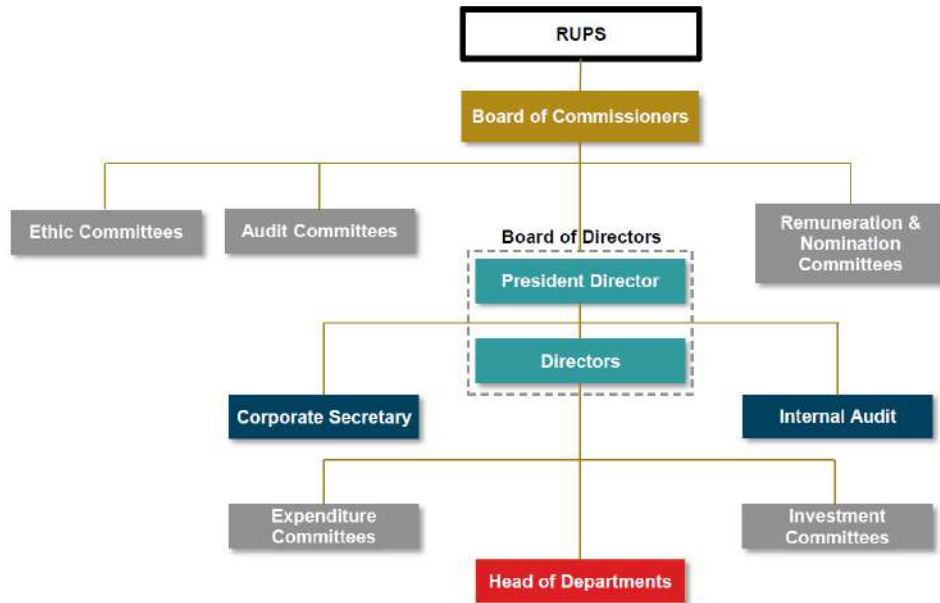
RUPS

Board of Commissioners

Ethic Committees

Audit Committees

Board of Directors

Remuneration & Nomination Committees

President Director

Directors

Corporate Secretary

Internal Audit

Expenditure Committees

Investment Committees

Head of Departments